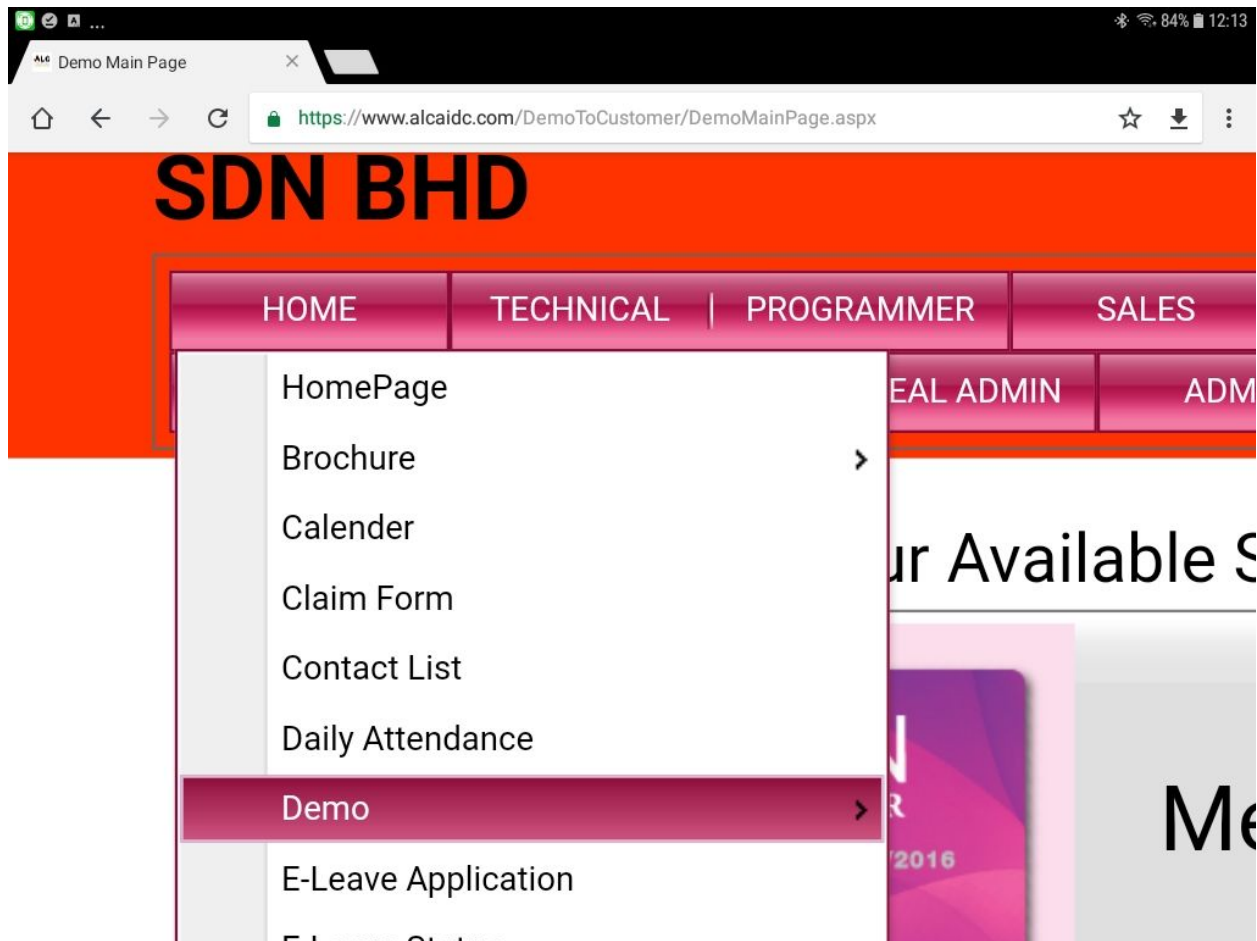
84% 12:13

ALC Demo Main Page ×

https://www.alcaidc.com/DemoToCustomer/DemoMainPage.aspx

SDN BHD

HOME | TECHNICAL | PROGRAMMER | SALES

EAL ADMIN | ADM

HomePage
Brochure ›
Calender
Claim Form
Contact List
Daily Attendance
Demo ›
E-Leave Application
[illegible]

ur Available S

R

2016

Me